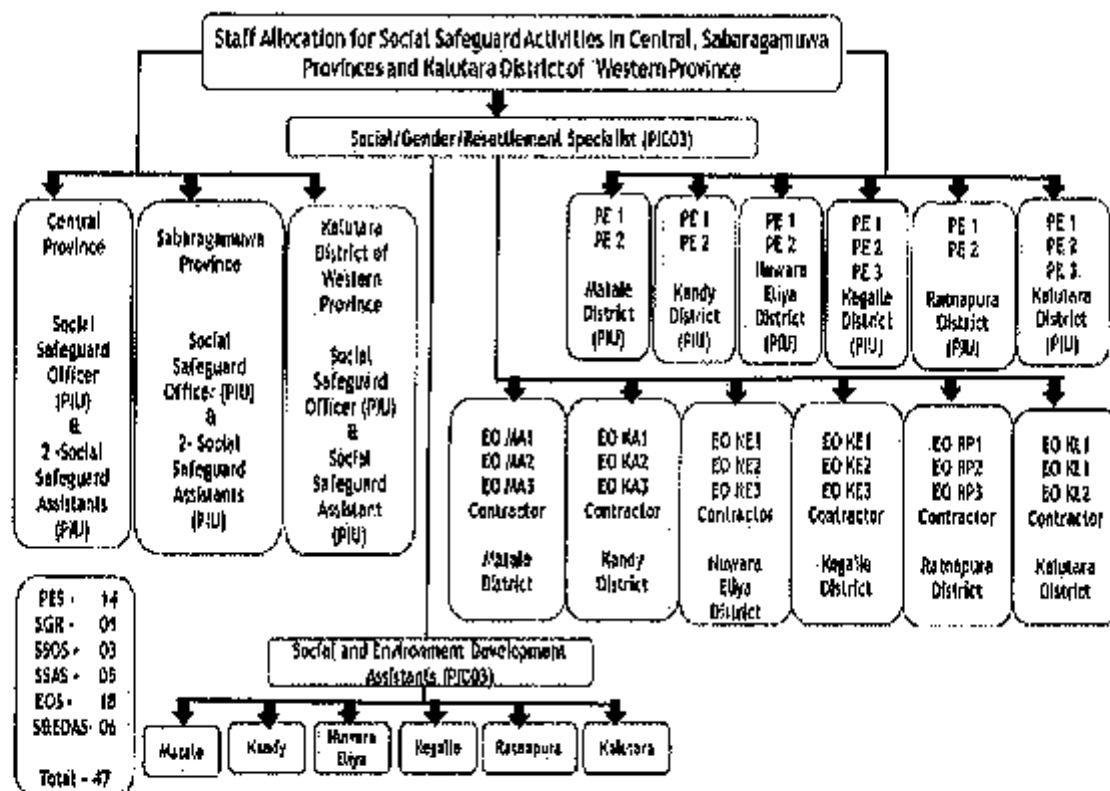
Staff Allocation for Social Safeguard Activities in Central, Sabaragamuwa Provinces and Kalutara District of Western Province

Social/Gender/Resettlement Specialist (PIC03)

Central Province

Social Safeguard Officer (PIU) & 2 -Social Safeguard Assistants (PIU)

Sabaragamuwa Province

Social Safeguard Officer (PIU) & 2- Social Safeguard Assistants (PIU)

Kalutara District of Western Province

Social Safeguard Officer (PIU) & Social Safeguard Assistant (PIU)

PE 1 PE 2 Matale District (PIU)

PE 1 PE 2 Kandy District (PIU)

PE 1 PE 2 Nuwara Eliya District (PIU)

PE 1 PE 2 PE 3 Kegalle District (PIU)

PE 1 PE 2 Ratnapura District (PIU)

PE 1 PE 2 PE 3 Kalutara District (PIU)

EO MA1 EO MA2 EO MA3 Contractor Matale District

EO KA1 EO KA2 EO KA3 Contractor Kandy District

EO NE1 EO NE2 EO NE3 Contractor Nuwara Eliya District

EO KE1 EO KE2 EO KE3 Contractor Kegalle District

EO RP1 EO RP2 EO RP3 Contractor Ratnapura District

EO KL1 EO KL1 EO KL2 Contractor Kalutara District

PES - 14
SGR - 01
SSOS - 03
SSAS - 05
EOS - 18
S&EDAS - 06

Total - 47

Social and Environment Development Assistants (PIC03)

Matale | Kandy | Nuwara Eliya | Kegalle | Ratnapura | Kalutara